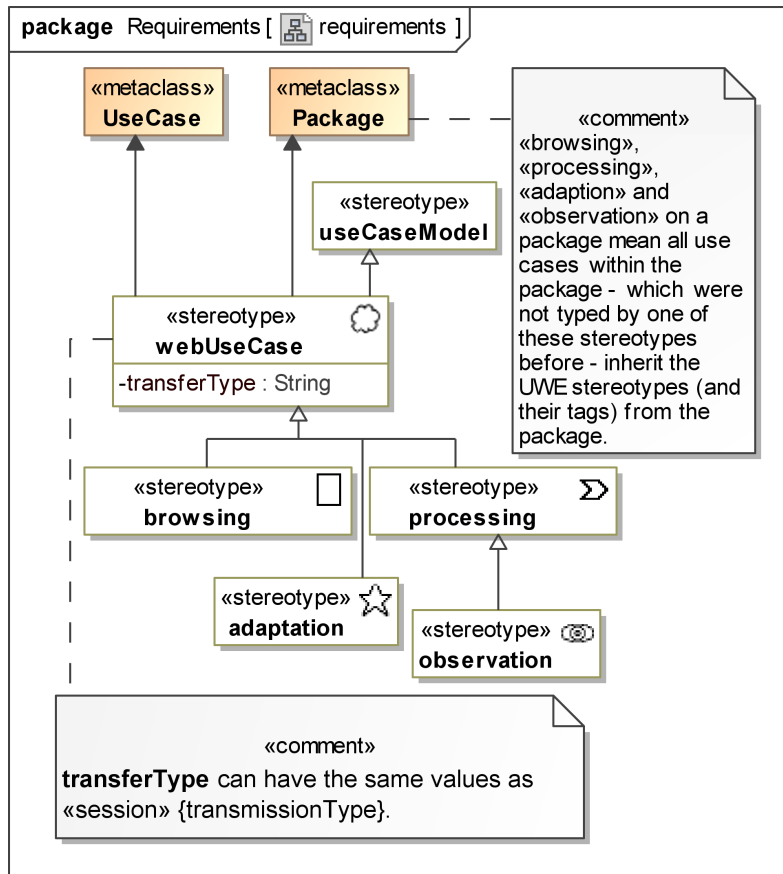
package Requirements [ requirements ]

«metaclass»
UseCase

«metaclass»
Package

«comment»
«browsing», «processing», «adaption» and «observation» on a package mean all use cases within the package - which were not typed by one of these stereotypes before - inherit the UWE stereotypes (and their tags) from the package.

«stereotype»
useCaseModel

«stereotype»
webUseCase

-transferType : String

«stereotype»
browsing

«stereotype»
processing

«stereotype»
adaptation

«stereotype»
observation

«comment»
transferType can have the same values as «session» {transmissionType}.